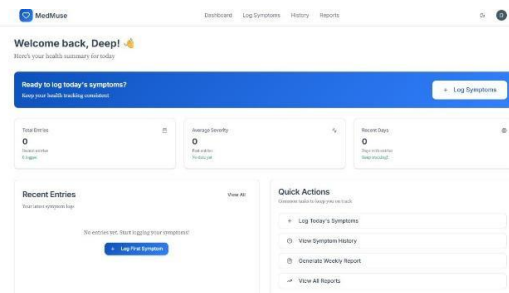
MedMuse

Dashboard Log Symptoms History Reports

D

Welcome back, Deep! 👋

Here's your health summary for today

Ready to log today's symptoms?

Keep your health tracking consistent

+ Log Symptoms

Total Entries

0

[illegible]

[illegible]

Average Severity

0

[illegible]

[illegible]

Recent Days

0

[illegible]

Keep tracking!

Recent Entries

Your latest symptom logs

View All

No entries yet. Start logging your symptoms!

+ Log First Symptom

Quick Actions

Common tasks to keep you on track

+ Log Today's Symptoms

View Symptom History

Generate Weekly Report

View All Reports